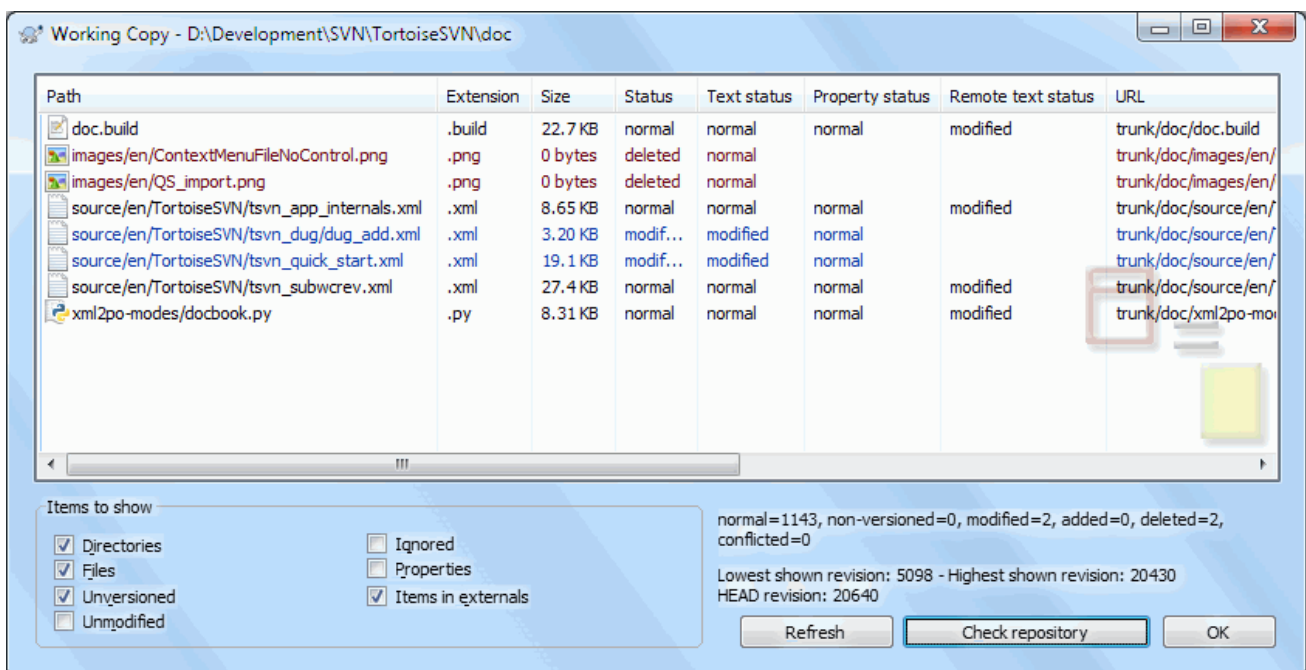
Working Copy - D:\Development\SVN\TortoiseSVN\doc

| Path | Extension | Size | Status | Text status | Property status | Remote text status | URL |
|---|---|---|---|---|---|---|---|
| doc.build | .build | 22.7 KB | normal | normal | normal | modified | trunk/doc/doc.build |
| images/en/ContextMenuFileNoControl.png | .png | 0 bytes | deleted | normal | | | trunk/doc/images/en/ |
| images/en/QS_import.png | .png | 0 bytes | deleted | normal | | | trunk/doc/images/en/ |
| source/en/TortoiseSVN/tsvn_app_internals.xml | .xml | 8.65 KB | normal | normal | normal | modified | trunk/doc/source/en/ |
| source/en/TortoiseSVN/tsvn_dug/dug_add.xml | .xml | 3.20 KB | modif... | modified | normal | | trunk/doc/source/en/ |
| source/en/TortoiseSVN/tsvn_quick_start.xml | .xml | 19.1 KB | modif... | modified | normal | | trunk/doc/source/en/ |
| source/en/TortoiseSVN/tsvn_subwcrev.xml | .xml | 27.4 KB | normal | normal | normal | modified | trunk/doc/source/en/ |
| xml2po-modes/docbook.py | .py | 8.31 KB | normal | normal | normal | modified | trunk/doc/xml2po-mo |

Items to show
Directories
Files
Unversioned
Unmodified
Ignored
Properties
Items in externals

normal=1143, non-versioned=0, modified=2, added=0, deleted=2, conflicted=0

Lowest shown revision: 5098 - Highest shown revision: 20430
HEAD revision: 20640

Refresh
Check repository
OK